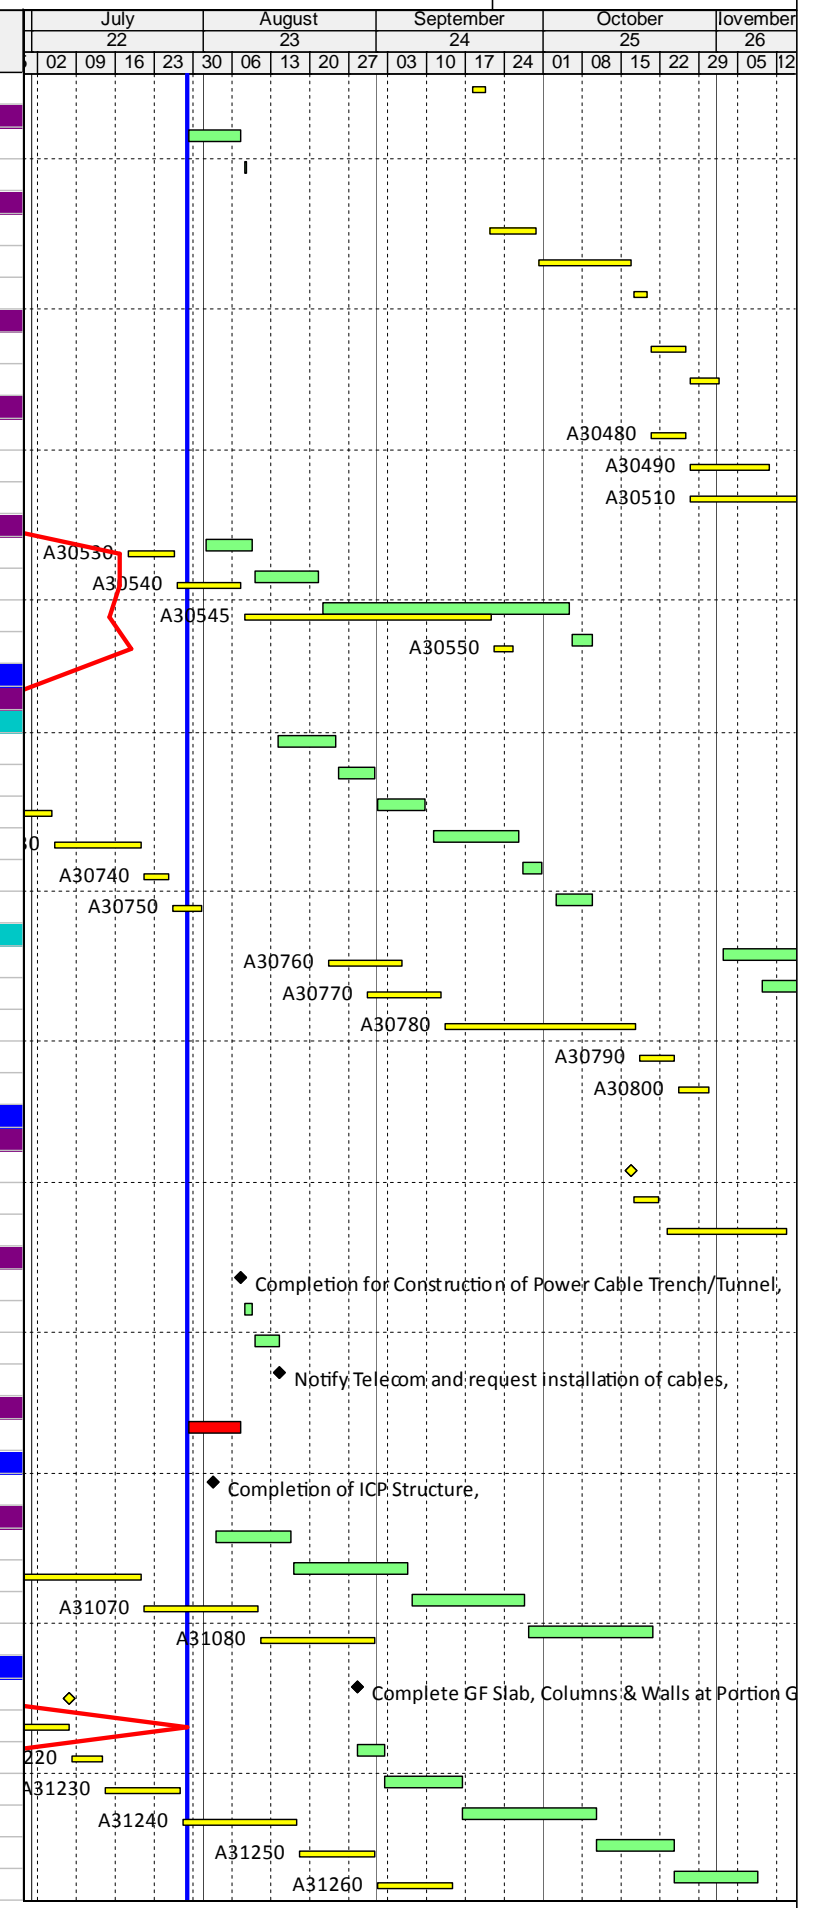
| July | August | September | October | lovember |
|---|---|---|---|---|
| 22 | 23 | 24 | 25 | 26 |

02 | 09 | 16 | 23 | 30 | 06 | 13 | 20 | 27 | 03 | 10 | 17 | 24 | 01 | 08 | 15 | 22 | 29 | 05 | 12

A30480
A30490
A30510
A30530
A30540
A30545
A30550
0
A30740
A30750
A30760
A30770
A30780
A30790
A30800
Completion for Construction of Power Cable Trench/Tunnel,
Notify Telecom and request installation of cables,
Completion of ICP Structure,
A31070
A31080
Complete GF Slab, Columns & Walls at Portion G
220
A31230
A31240
A31250
A31260